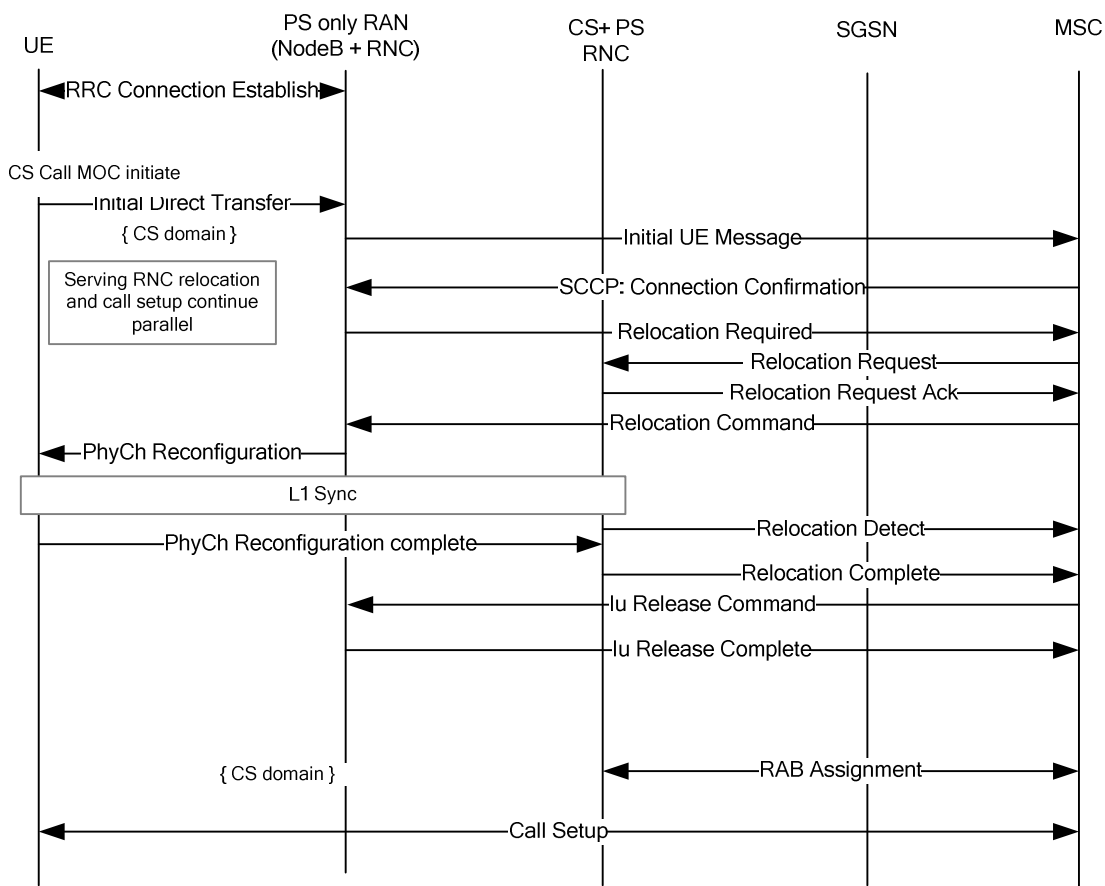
UE

PS only RAN (NodeB + RNC)

CS+ PS RNC

SGSN

MSC

RRC Connection Establish

CS Call MOC initiate

Initial Direct Transfer

{ CS domain }

Initial UE Message

Serving RNC relocation and call setup continue parallel

SCCP: Connection Confirmation

Relocation Required

Relocation Request

Relocation Request Ack

Relocation Command

PhyCh Reconfiguration

L1 Sync

Relocation Detect

PhyCh Reconfiguration complete

Relocation Complete

Iu Release Command

Iu Release Complete

{ CS domain }

RAB Assignment

Call Setup